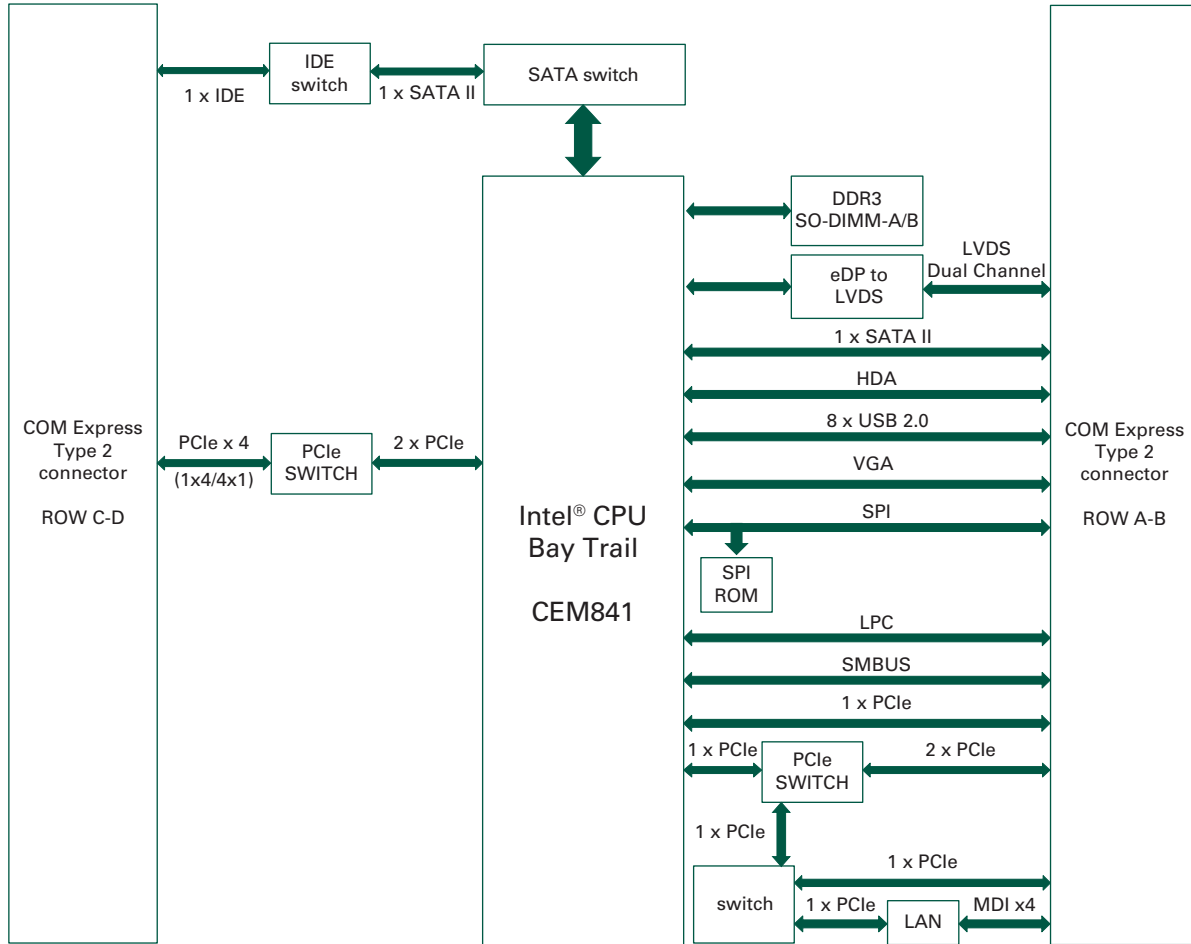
IDE switch

1 x IDE

1 x SATA II

SATA switch

COM Express Type 2 connector

ROW C-D

PCIe x 4

(1x4/4x1)

PCIe SWITCH

2 x PCIe

Intel® CPU Bay Trail

CEM841

DDR3 SO-DIMM-A/B

eDP to LVDS

LVDS Dual Channel

1 x SATA II

HDA

8 x USB 2.0

VGA

SPI

SPI ROM

LPC

SMBUS

1 x PCIe

1 x PCIe

PCIe SWITCH

2 x PCIe

1 x PCIe

1 x PCIe

switch

1 x PCIe

LAN

MDI x4

COM Express Type 2 connector

ROW A-B